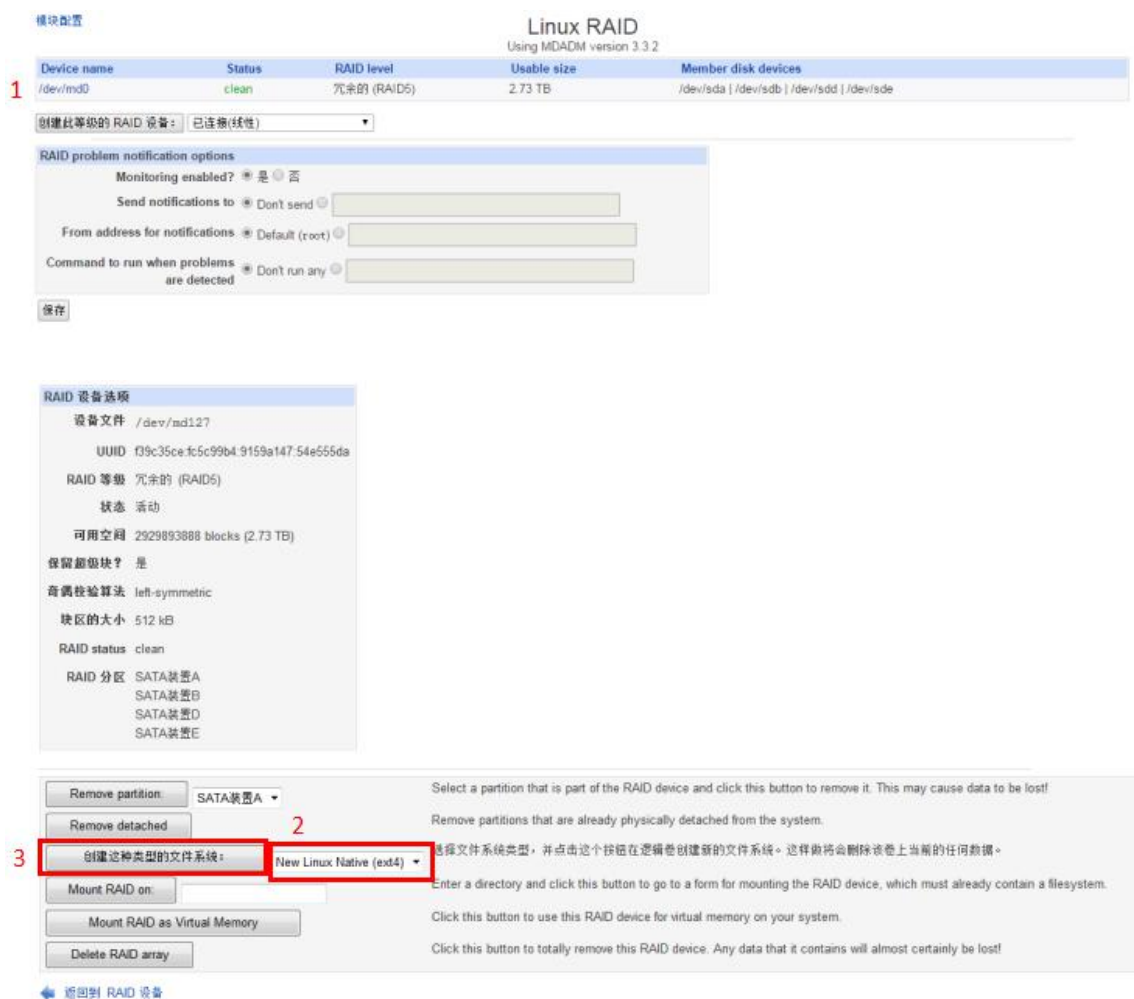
模块配置

Linux RAID
Using MDADM version 3.3.2

| Device name | Status | RAID level | Usable size | Member disk devices |
|---|---|---|---|---|
| /dev/md0 | clean | 冗余的 (RAID5) | 2.73 TB | /dev/sda \| /dev/sdb \| /dev/sdd \| /dev/sde |

1

创建此等级的 RAID 设备： 已连接(线性)

RAID problem notification options
Monitoring enabled? 是 否
Send notifications to Don't send
From address for notifications Default (root)
Command to run when problems are detected Don't run any

保存

RAID 设备选项
设备文件 /dev/md127
UUID f39c35ce:fc5c99b4:9159a147:54e555da
RAID 等级 冗余的 (RAID5)
状态 活动
可用空间 2929893888 blocks (2.73 TB)
保留超级块？ 是
奇偶校验算法 left-symmetric
块区的大小 512 kB
RAID status clean
RAID 分区 SATA装置A
SATA装置B
SATA装置D
SATA装置E

Remove partition: SATA装置A
Select a partition that is part of the RAID device and click this button to remove it. This may cause data to be lost!

Remove detached
Remove partitions that are already physically detached from the system.

2

3

创建这种类型的文件系统： New Linux Native (ext4)
选择文件系统类型，并点击这个按钮在逻辑卷创建新的文件系统。这样做将会删除该卷上当前的任何数据。

Mount RAID on:
Enter a directory and click this button to go to a form for mounting the RAID device, which must already contain a filesystem.

Mount RAID as Virtual Memory
Click this button to use this RAID device for virtual memory on your system.

Delete RAID array
Click this button to totally remove this RAID device. Any data that it contains will almost certainly be lost!

返回到 RAID 设备